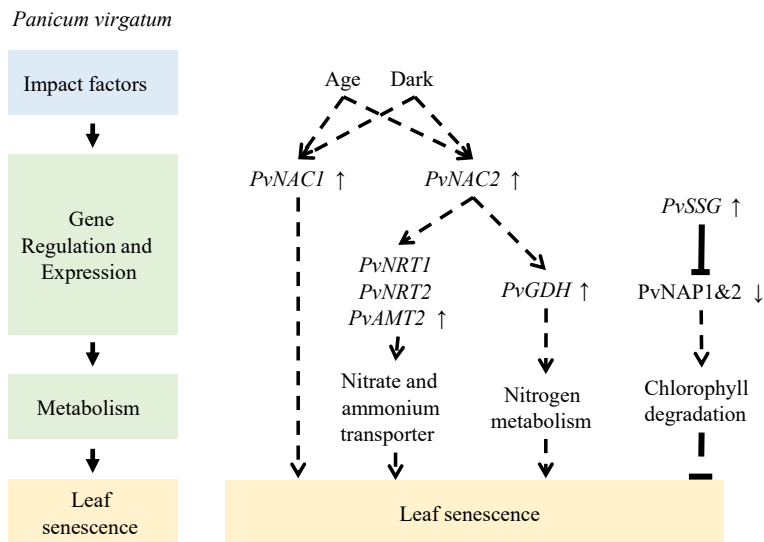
*Panicum virgatum*

Impact factors

Gene Regulation and Expression

Metabolism

Leaf senescence

Age Dark

*PvNAC1* ↑

*PvNAC2* ↑

*PvNRT1*
*PvNRT2*
*PvAMT2* ↑

*PvGDH* ↑

*PvSSG* ↑

PvNAP1&2 ↓

Nitrate and ammonium transporter

Nitrogen metabolism

Chlorophyll degradation

Leaf senescence